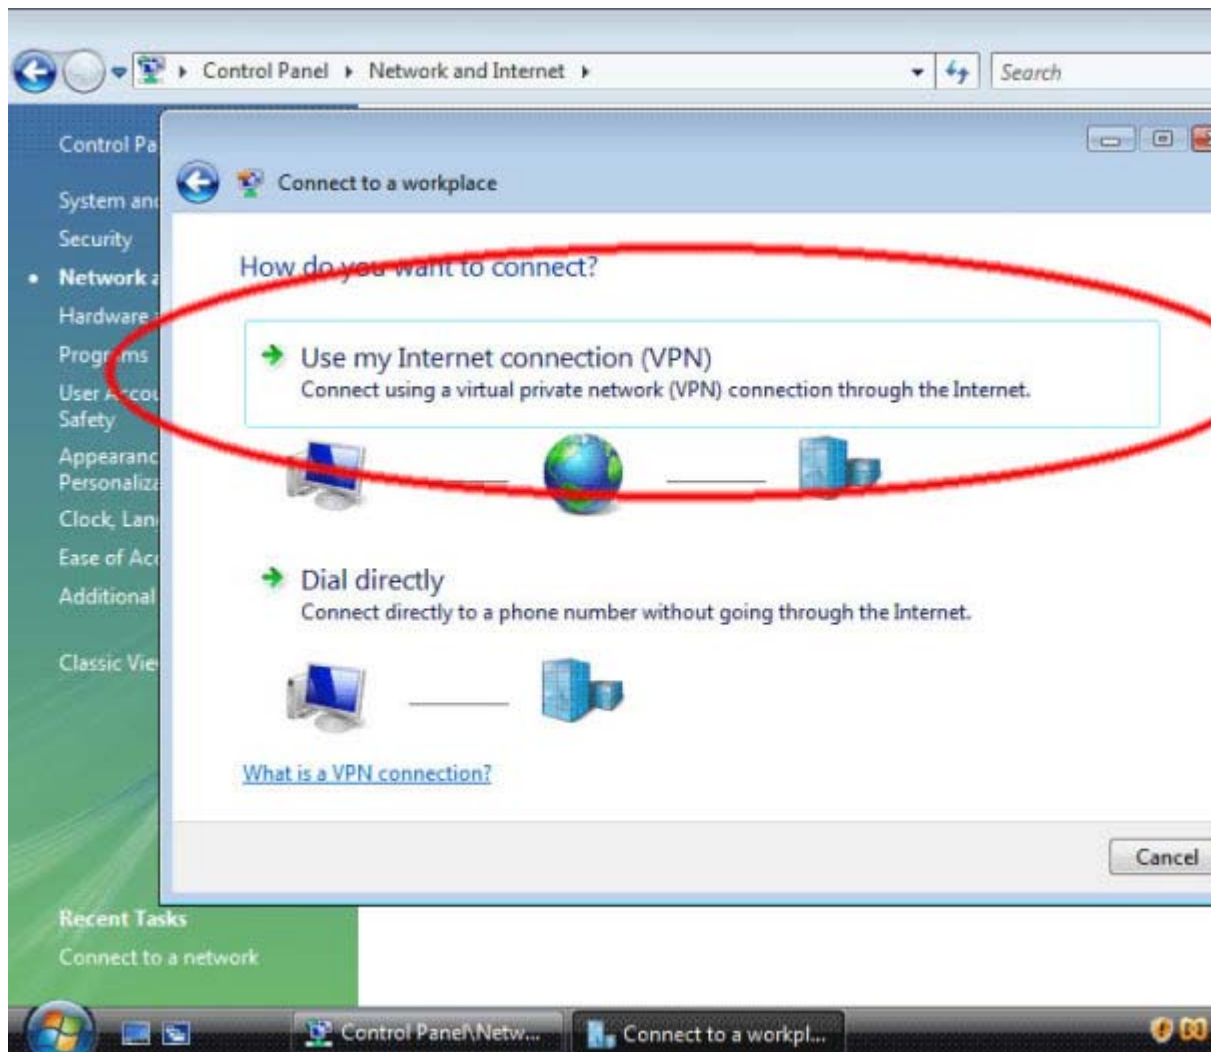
Control Panel ▸ Network and Internet ▸

Search

Control Pa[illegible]

System an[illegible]
Security
Network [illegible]
Hardware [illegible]
Progr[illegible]ms
User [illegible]co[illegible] Safety
Appearanc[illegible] Personaliz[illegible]
Clock, Lan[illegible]
Ease of Ac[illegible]
Additional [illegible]

Classic Vie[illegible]

Connect to a workplace

How do you want to connect?

Use my Internet connection (VPN)
Connect using a virtual private network (VPN) connection through the Internet.

Dial directly
Connect directly to a phone number without going through the Internet.

What is a VPN connection?

Cancel

Recent Tasks
Connect to a network

Control Panel\Netw...
Connect to a workpl...